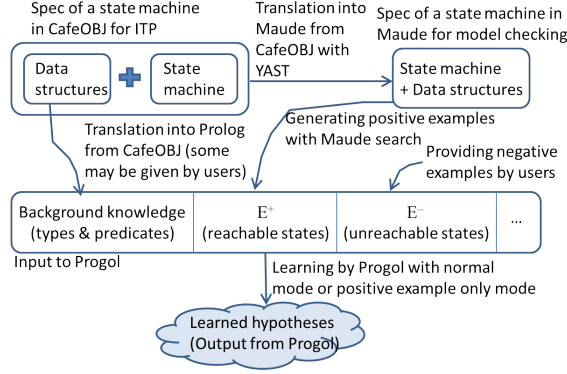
Spec of a state machine in CafeOBJ for ITP

Data structures

State machine

Translation into Maude from CafeOBJ with YAST

Spec of a state machine in Maude for model checking

State machine + Data structures

Generating positive examples with Maude search

Translation into Prolog from CafeOBJ (some may be given by users)

Providing negative examples by users

| Background knowledge (types & predicates) | $E^+$ (reachable states) | $E^-$ (unreachable states) | ... |
|---|---|---|---|

Input to Progol

Learning by Progol with normal mode or positive example only mode

Learned hypotheses (Output from Progol)